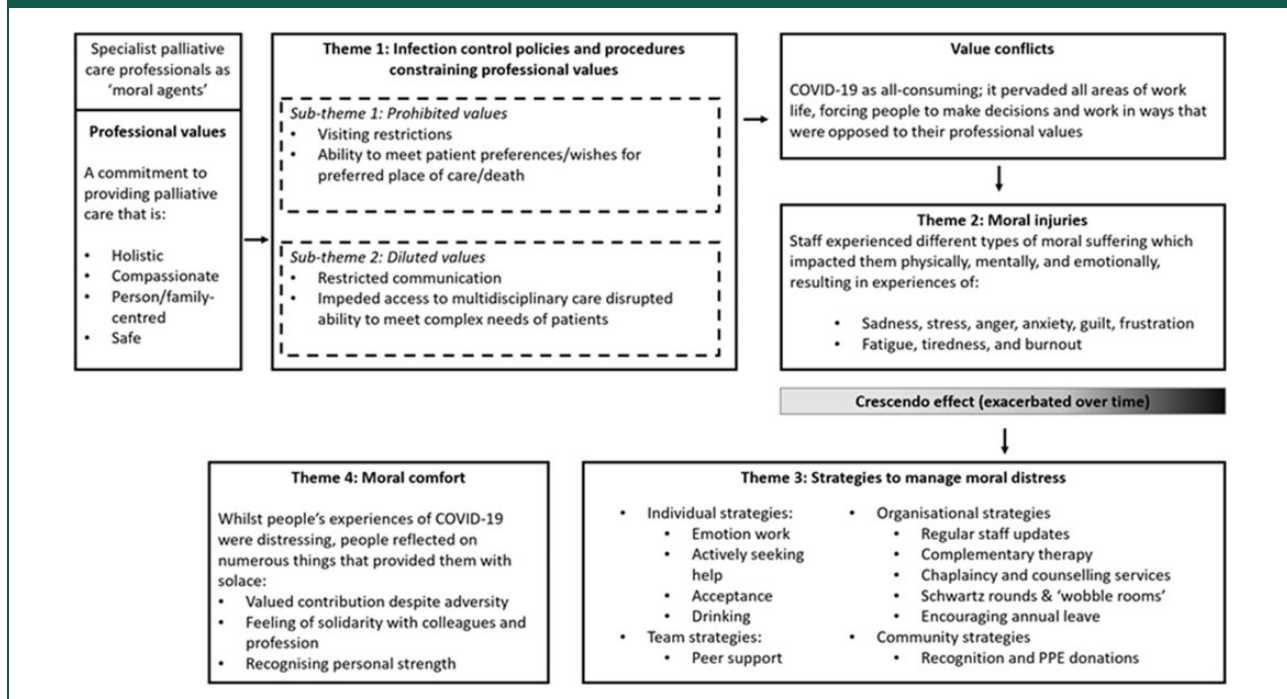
Specialist palliative care professionals as 'moral agents'

Professional values

A commitment to providing palliative care that is:

- Holistic
- Compassionate
- Person/family-centred
- Safe

Theme 1: Infection control policies and procedures constraining professional values

Sub-theme 1: Prohibited values
- Visiting restrictions
- Ability to meet patient preferences/wishes for preferred place of care/death

Sub-theme 2: Diluted values
- Restricted communication
- Impeded access to multidisciplinary care disrupted ability to meet complex needs of patients

Value conflicts

COVID-19 as all-consuming; it pervaded all areas of work life, forcing people to make decisions and work in ways that were opposed to their professional values

Theme 2: Moral injuries

Staff experienced different types of moral suffering which impacted them physically, mentally, and emotionally, resulting in experiences of:

- Sadness, stress, anger, anxiety, guilt, frustration
- Fatigue, tiredness, and burnout

Crescendo effect (exacerbated over time)

Theme 4: Moral comfort

Whilst people's experiences of COVID-19 were distressing, people reflected on numerous things that provided them with solace:
- Valued contribution despite adversity
- Feeling of solidarity with colleagues and profession
- Recognising personal strength

Theme 3: Strategies to manage moral distress

- Individual strategies:
  - Emotion work
  - Actively seeking help
  - Acceptance
  - Drinking
- Team strategies:
  - Peer support

- Organisational strategies
  - Regular staff updates
  - Complementary therapy
  - Chaplaincy and counselling services
  - Schwartz rounds & 'wobble rooms'
  - Encouraging annual leave
- Community strategies
  - Recognition and PPE donations